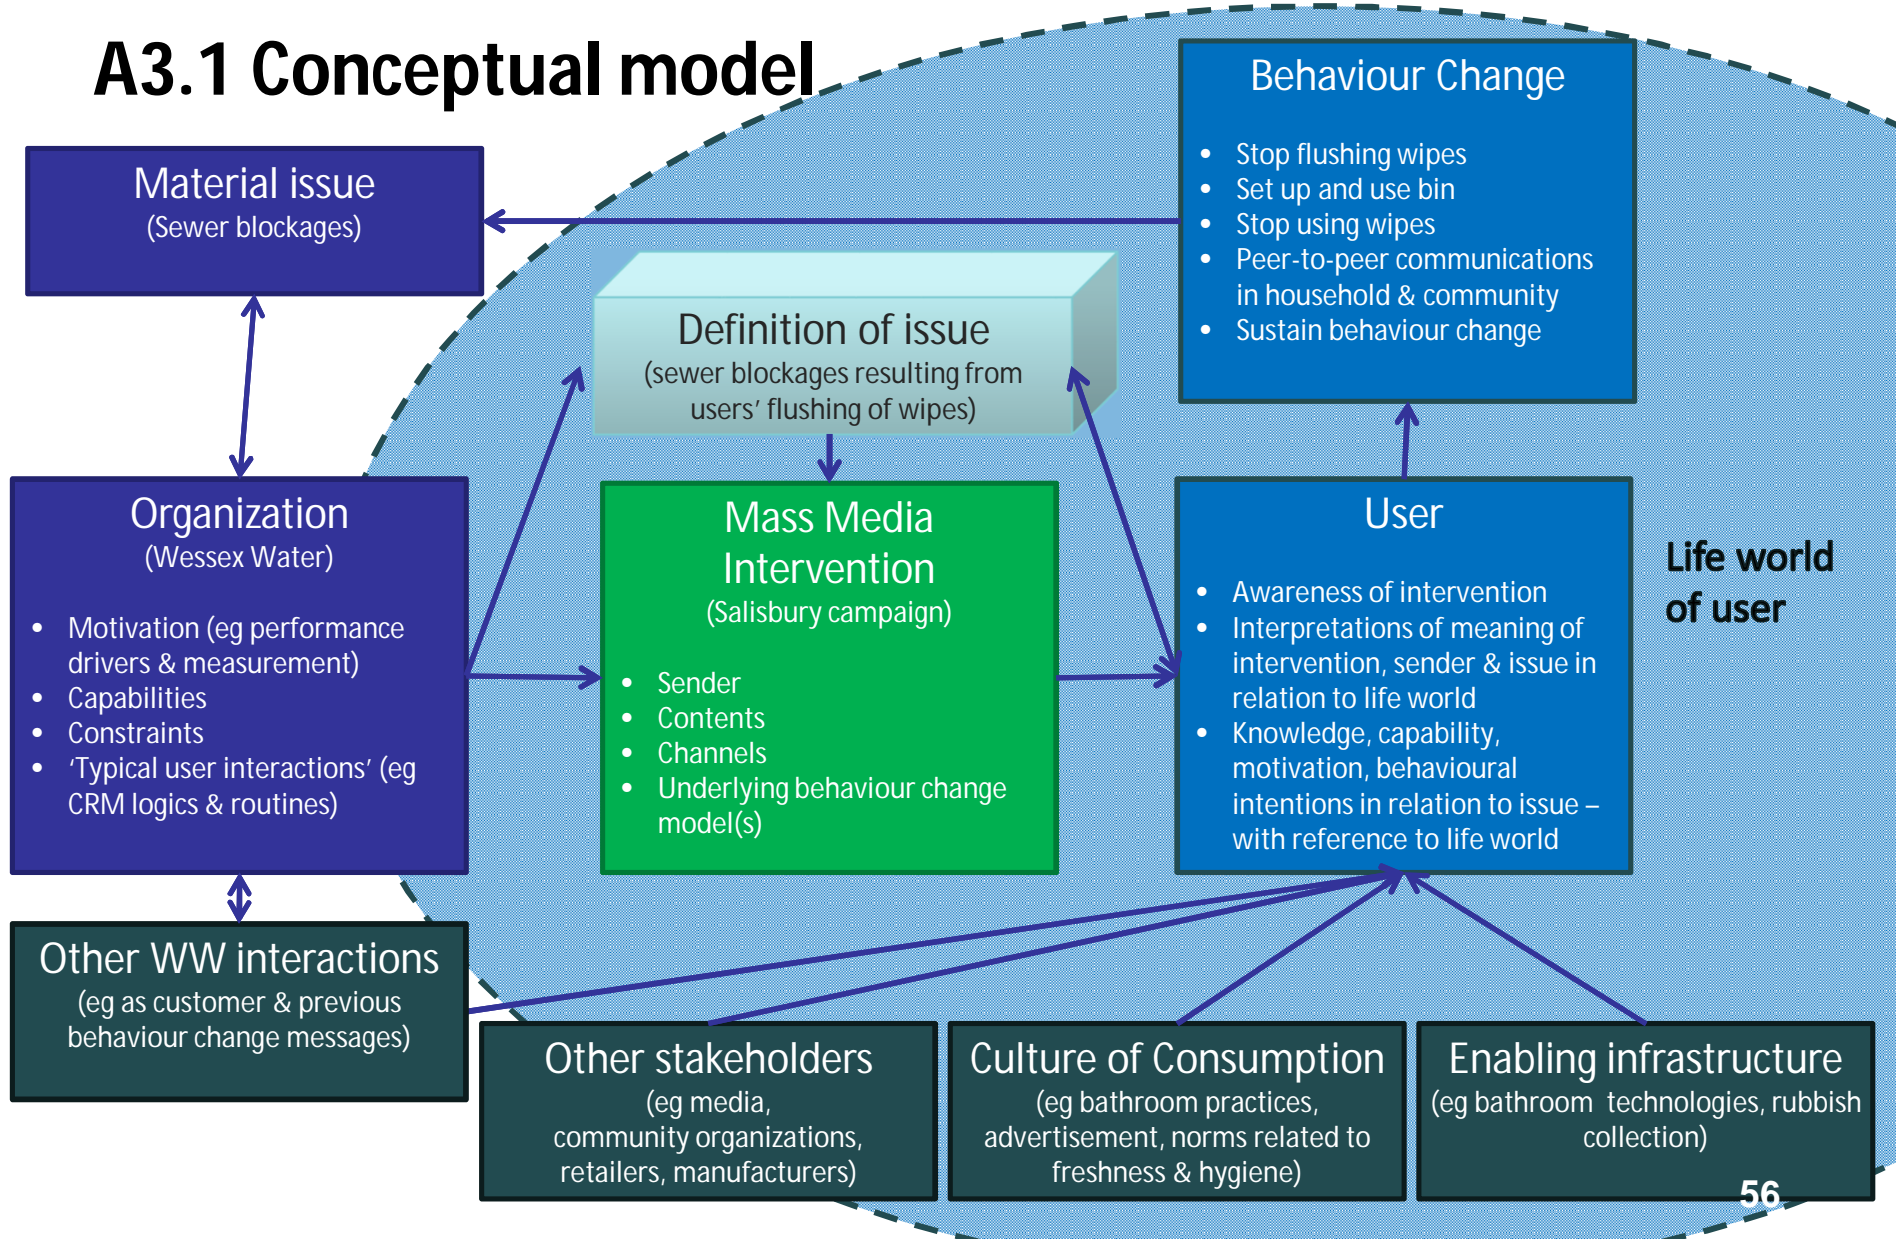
A3.1 Conceptual model

Material issue
(Sewer blockages)

Behaviour Change

- Stop flushing wipes
- Set up and use bin
- Stop using wipes
- Peer-to-peer communications in household & community
- Sustain behaviour change

Definition of issue
(sewer blockages resulting from users' flushing of wipes)

Organization
(Wessex Water)

- Motivation (eg performance drivers & measurement)
- Capabilities
- Constraints
- 'Typical user interactions' (eg CRM logics & routines)

Mass Media Intervention
(Salisbury campaign)

- Sender
- Contents
- Channels
- Underlying behaviour change model(s)

User

- Awareness of intervention
- Interpretations of meaning of intervention, sender & issue in relation to life world
- Knowledge, capability, motivation, behavioural intentions in relation to issue – with reference to life world

Life world of user

Other WW interactions
(eg as customer & previous behaviour change messages)

Other stakeholders
(eg media, community organizations, retailers, manufacturers)

Culture of Consumption
(eg bathroom practices, advertisement, norms related to freshness & hygiene)

Enabling infrastructure
(eg bathroom technologies, rubbish collection)

56